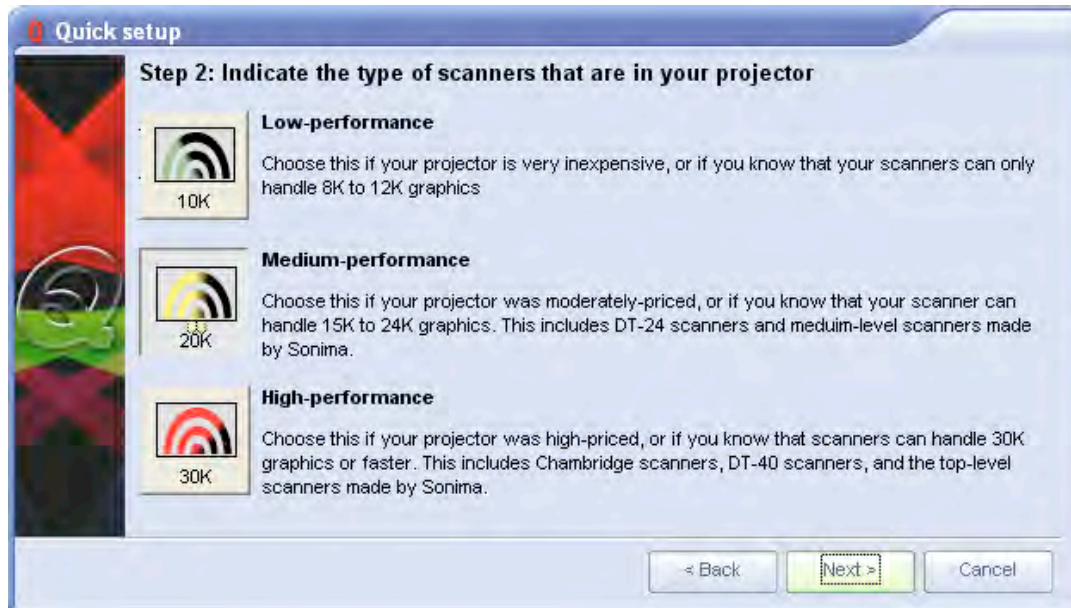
Quick setup

Step 2: Indicate the type of scanners that are in your projector

10K

Low-performance

Choose this if your projector is very inexpensive, or if you know that your scanners can only handle 8K to 12K graphics

20K

Medium-performance

Choose this if your projector was moderately-priced, or if you know that your scanner can handle 15K to 24K graphics. This includes DT-24 scanners and meduim-level scanners made by Sonima.

30K

High-performance

Choose this if your projector was high-priced, or if you know that scanners can handle 30K graphics or faster. This includes Chambridge scanners, DT-40 scanners, and the top-level scanners made by Sonima.

< Back

Next >

Cancel